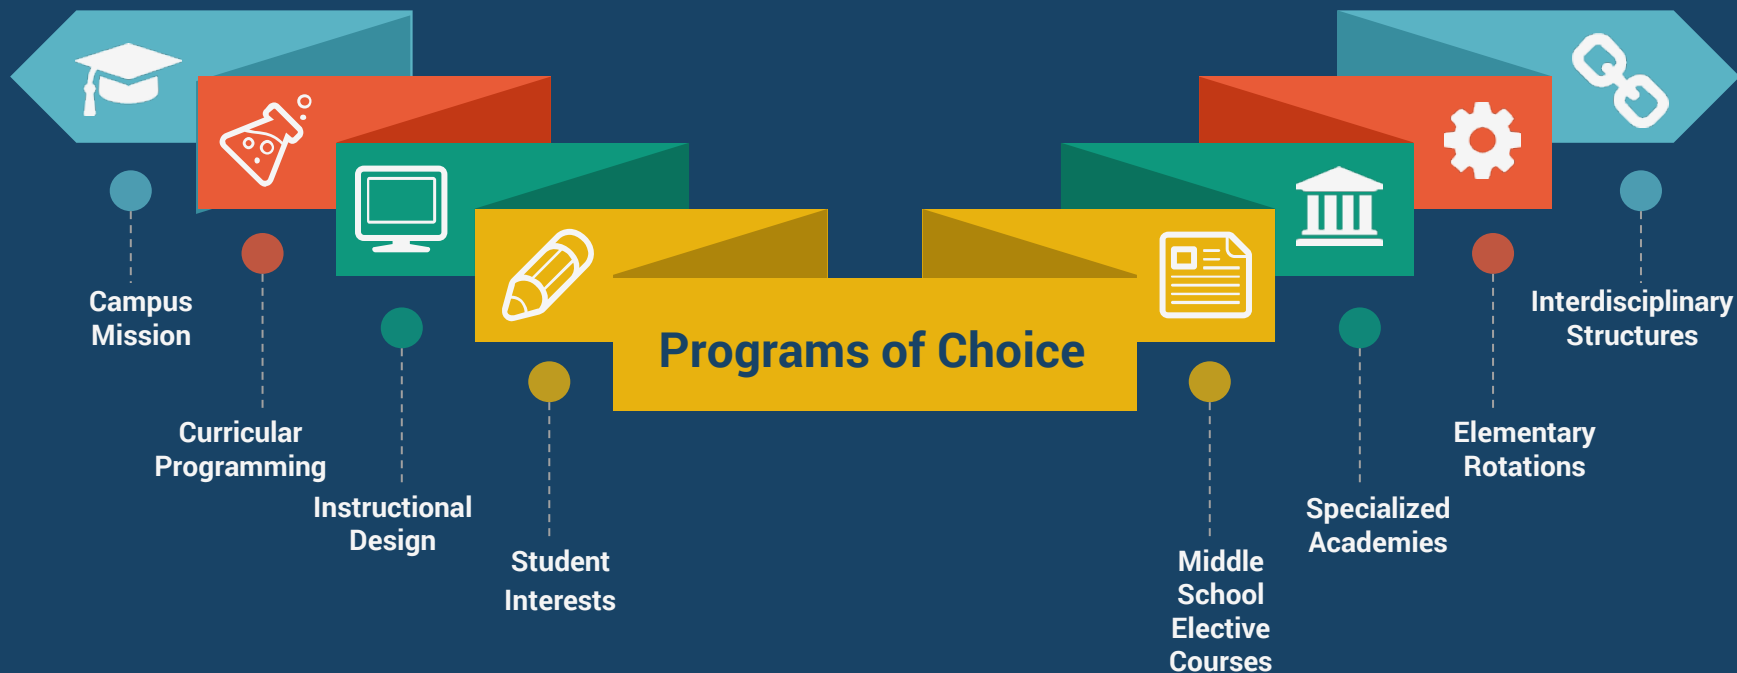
Programs of Choice

Campus Mission

Curricular Programming

Instructional Design

Student Interests

Middle School Elective Courses

Specialized Academies

Elementary Rotations

Interdisciplinary Structures